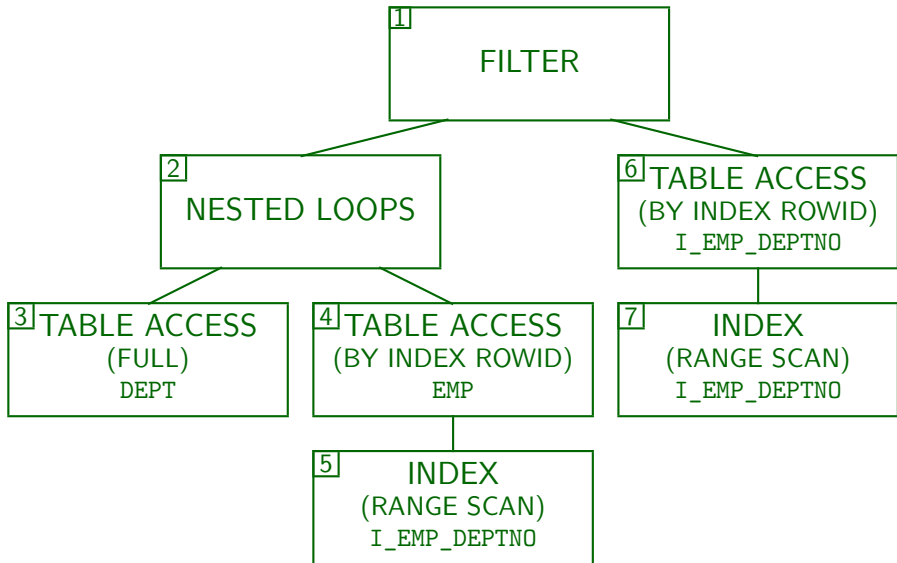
1
FILTER

2
NESTED LOOPS

6
TABLE ACCESS
(BY INDEX ROWID)
I_EMP_DEPTNO

3
TABLE ACCESS
(FULL)
DEPT

4
TABLE ACCESS
(BY INDEX ROWID)
EMP

7
INDEX
(RANGE SCAN)
I_EMP_DEPTNO

5
INDEX
(RANGE SCAN)
I_EMP_DEPTNO